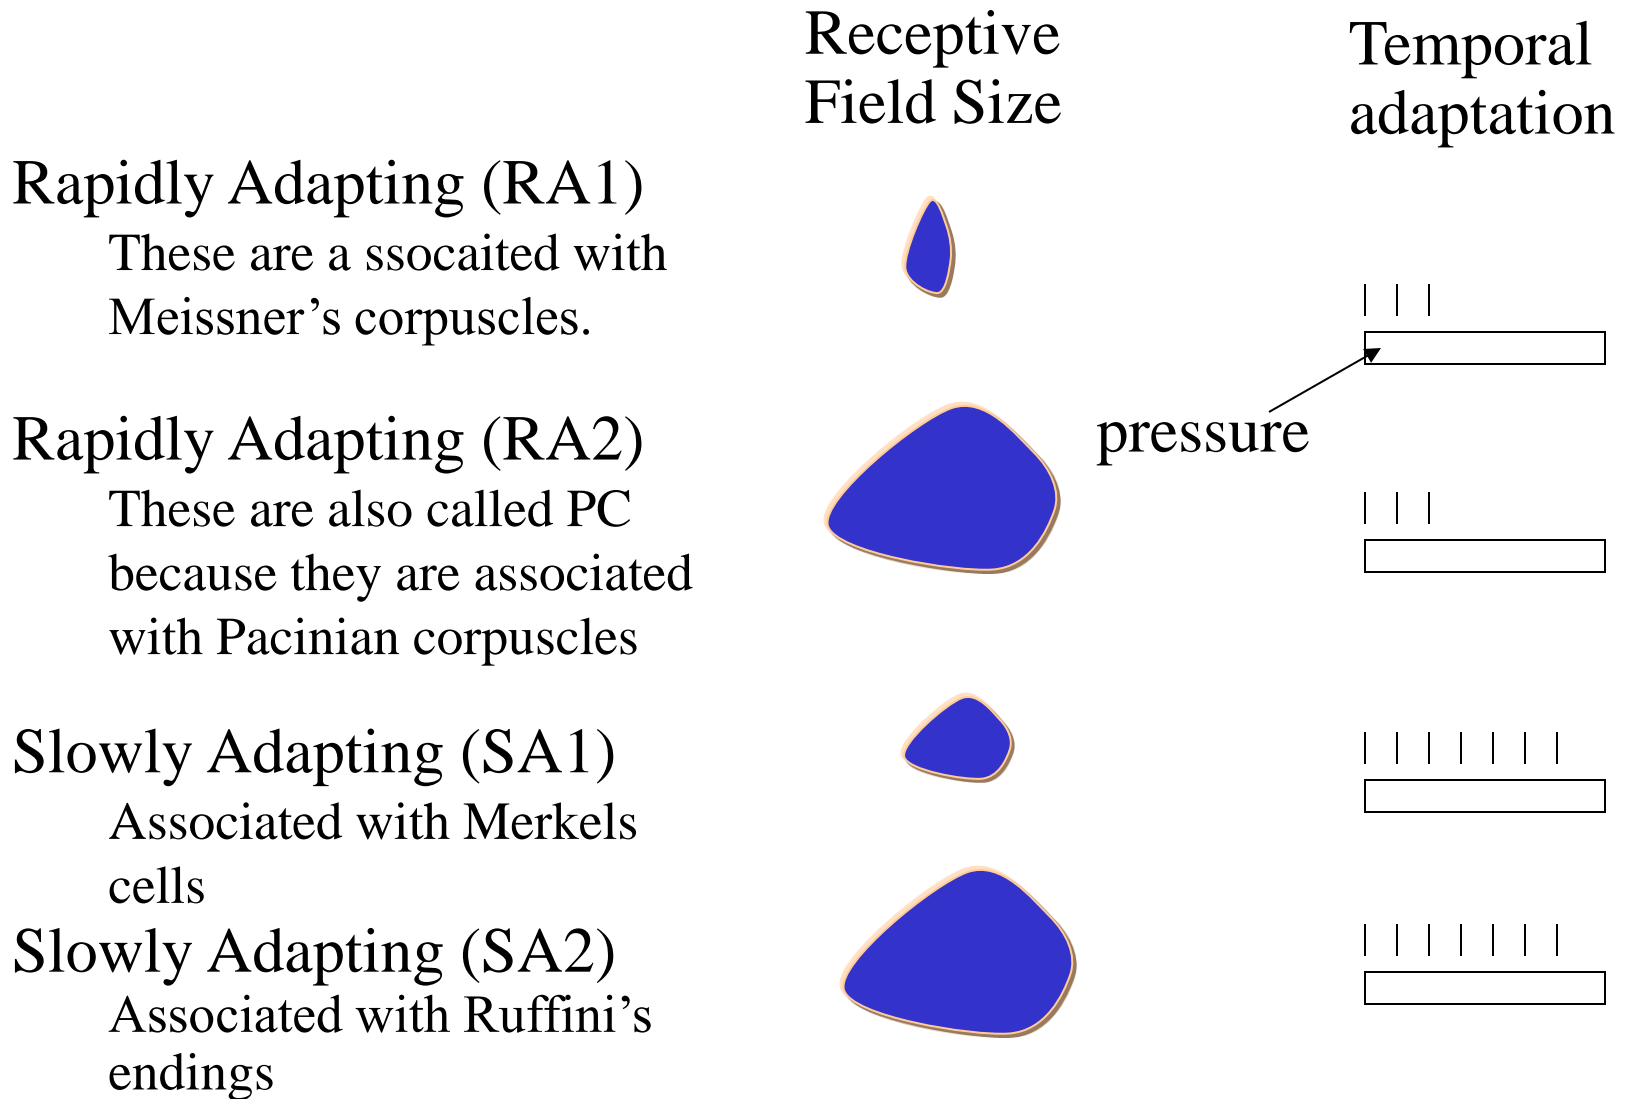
Receptive Field Size

Temporal adaptation

Rapidly Adapting (RA1)
These are a ssocaited with Meissner’s corpuscles.

pressure

Rapidly Adapting (RA2)
These are also called PC because they are associated with Pacinian corpuscles

Slowly Adapting (SA1)
Associated with Merkels cells

Slowly Adapting (SA2)
Associated with Ruffini’s endings